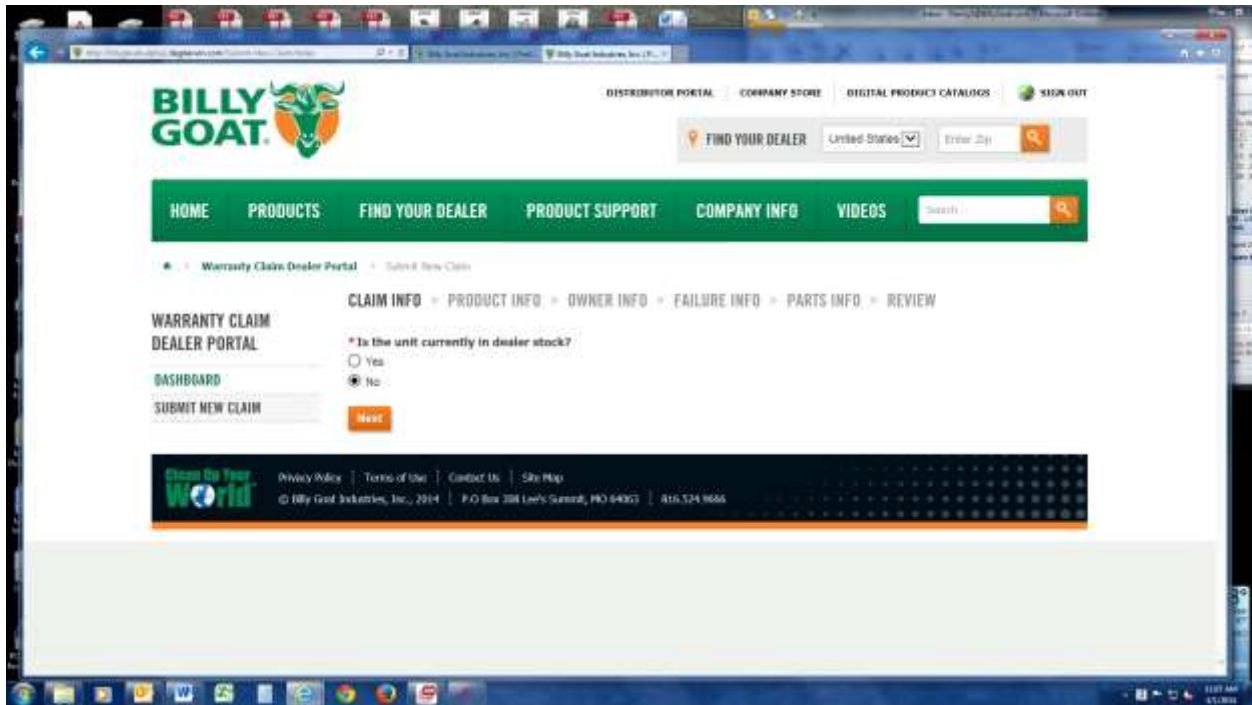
BILLY GOAT.

DISTRIBUTOR PORTAL | COMPANY STORE | DIGITAL PRODUCT CATALOGS | SIGN OUT

FIND YOUR DEALER | United States | Enter Zip

HOME | PRODUCTS | FIND YOUR DEALER | PRODUCT SUPPORT | COMPANY INFO | VIDEOS | Search

Warranty Claim Dealer Portal > Submit New Claim

CLAIM INFO > PRODUCT INFO > OWNER INFO > FAILURE INFO > PARTS INFO > REVIEW

WARRANTY CLAIM DEALER PORTAL

DASHBOARD

SUBMIT NEW CLAIM

* Is the unit currently in dealer stock?

Yes

No

Next

Clean Up Your World

Privacy Policy | Terms of Use | Contact Us | Site Map

© Billy Goat Industries, Inc., 2014 | P.O Box 308 Lee's Summit, MO 64063 | 816.524.9666